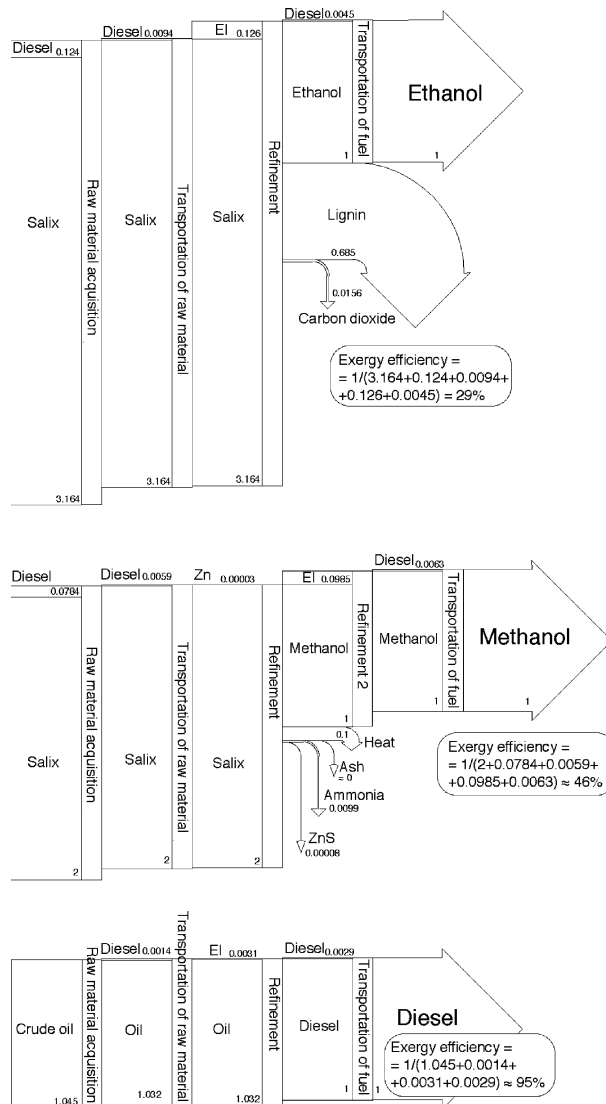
Diesel$_{0.124}$

Diesel$_{0.0094}$

El $_{0.126}$

Diesel$_{0.0045}$

Transportation of fuel

Ethanol

Ethanol

1

1

Refinement

Lignin

Salix

Raw material acquisition

Salix

Transportation of raw material

Salix

0.685

0.0156

Carbon dioxide

Exergy efficiency =
= 1/(3.164+0.124+0.0094+
+0.126+0.0045) = 29%

3.164

3.164

3.164

Diesel
0.0784

Diesel$_{0.0059}$

Zn $_{0.00003}$

El $_{0.0985}$

Diesel$_{0.0063}$

Transportation of fuel

Refinement 2

Methanol

Methanol

Methanol

Raw material acquisition

Refinement

1

1

1

0.1

Heat

Salix

Salix

Transportation of raw material

Salix

Ash
= 0

Ammonia
0.0099

Exergy efficiency =
= 1/(2+0.0784+0.0059+
+0.0985+0.0063) ≈ 46%

ZnS
0.00008

2

2

2

Diesel$_{0.0014}$

Transportation of raw material

El $_{0.0031}$

Diesel$_{0.0029}$

Raw material acquisition

Refinement

Transportation of fuel

Crude oil

Oil

Oil

Diesel

Diesel

Exergy efficiency =
= 1/(1.045+0.0014+
+0.0031+0.0029) ≈ 95%

1.045

1.032

1.032

1

1